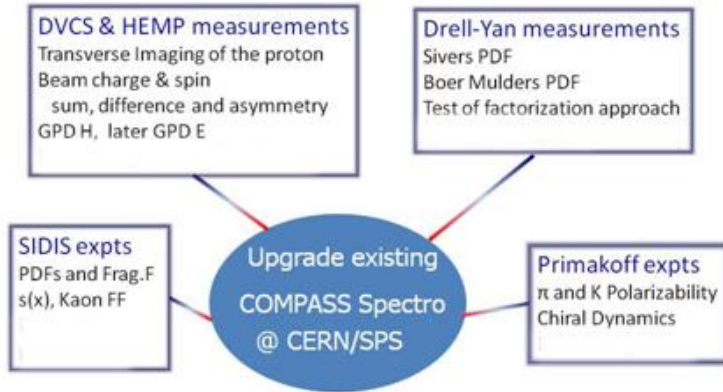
DVCS & HEMP measurements
Transverse Imaging of the proton
Beam charge & spin
sum, difference and asymmetry
GPD H, later GPD E

Drell-Yan measurements
Sivers PDF
Boer Mulders PDF
Test of factorization approach

SIDIS expts
PDFs and Frag.F
s(x), Kaon FF

Upgrade existing
COMPASS Spectro
@ CERN/SPS

Primakoff expts
$\pi$ and K Polarizability
Chiral Dynamics